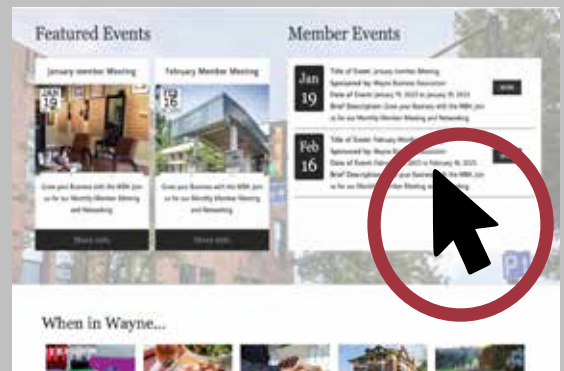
Featured Events

January member Meeting

JAN 19

Grow your Business with the WBA. Join us for our Monthly Member Meeting and Networking

Show info

February Member Meeting

FEB 16

Grow your Business with the WBA. Join us for our Monthly Member Meeting and Networking

Show info

Member Events

Jan 19

Title of Event: January member Meeting
Sponsored by: Wayne Business Association
Date of Event: January 19, 2023 to January 19, 2023
Brief Description: Grow your Business with the WBA. Join us for our Monthly Member Meeting and Networking

MORE

Feb 16

Title of Event: February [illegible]
Sponsored by: Wayne Business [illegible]
Date of Event: February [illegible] 2023 to February 16, 2023
Brief Description: Grow your Business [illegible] the WBA. Join us for our Monthly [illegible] Meeting and Networking

When in Wayne...